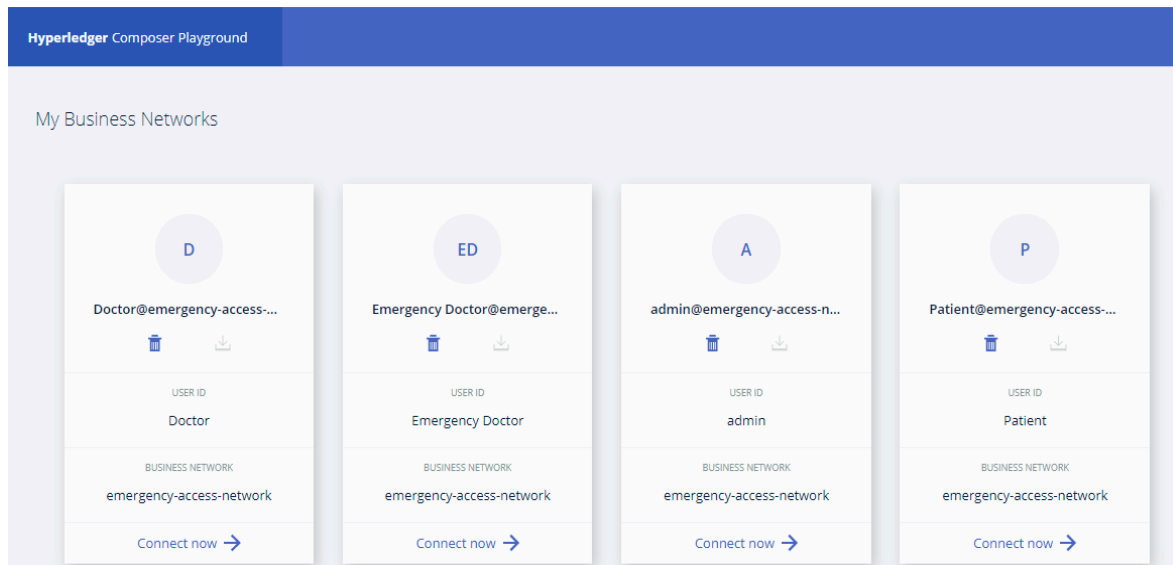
Hyperledger Composer Playground

My Business Networks

D

Doctor@emergency-access-...

USER ID

Doctor

BUSINESS NETWORK

emergency-access-network

Connect now →

ED

Emergency Doctor@emerge...

USER ID

Emergency Doctor

BUSINESS NETWORK

emergency-access-network

Connect now →

A

admin@emergency-access-n...

USER ID

admin

BUSINESS NETWORK

emergency-access-network

Connect now →

P

Patient@emergency-access-...

USER ID

Patient

BUSINESS NETWORK

emergency-access-network

Connect now →